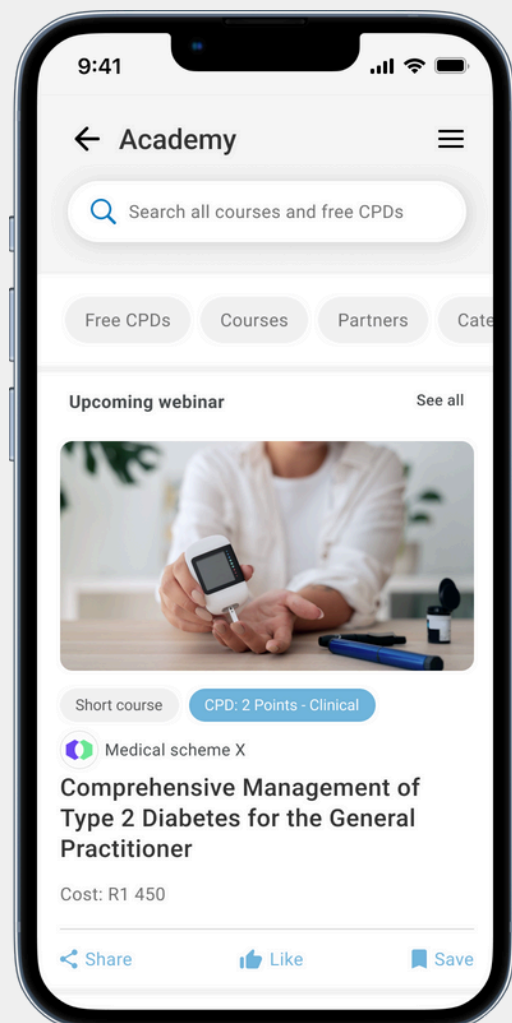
9:41

Academy

Search all courses and free CPDs

Free CPDs Courses Partners Cate

Upcoming webinar

See all

Short course CPD: 2 Points - Clinical

Medical scheme X

Comprehensive Management of Type 2 Diabetes for the General Practitioner

Cost: R1 450

Share Like Save